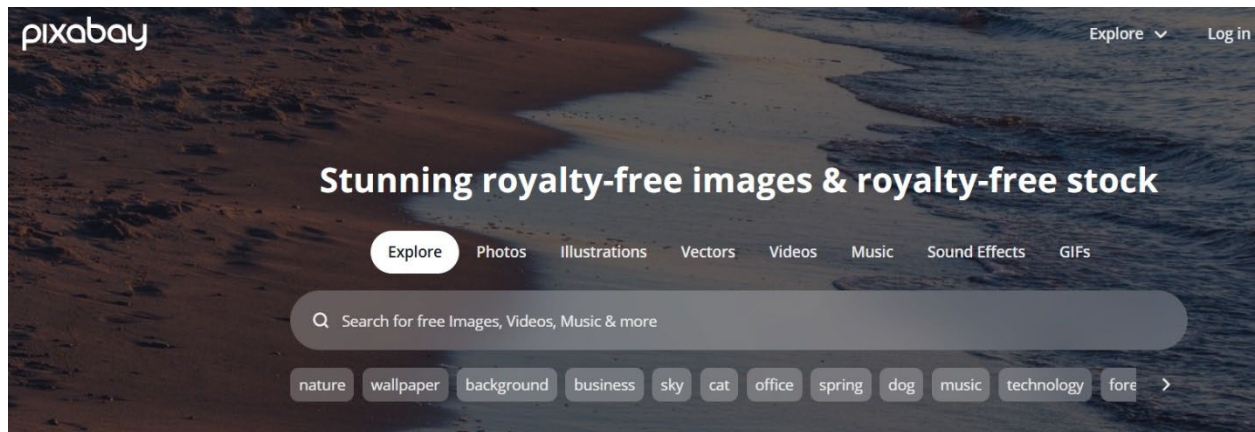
pixabay

Explore

Log in

Stunning royalty-free images & royalty-free stock

Explore Photos Illustrations Vectors Videos Music Sound Effects GIFs

Search for free Images, Videos, Music & more

nature wallpaper background business sky cat office spring dog music technology fore